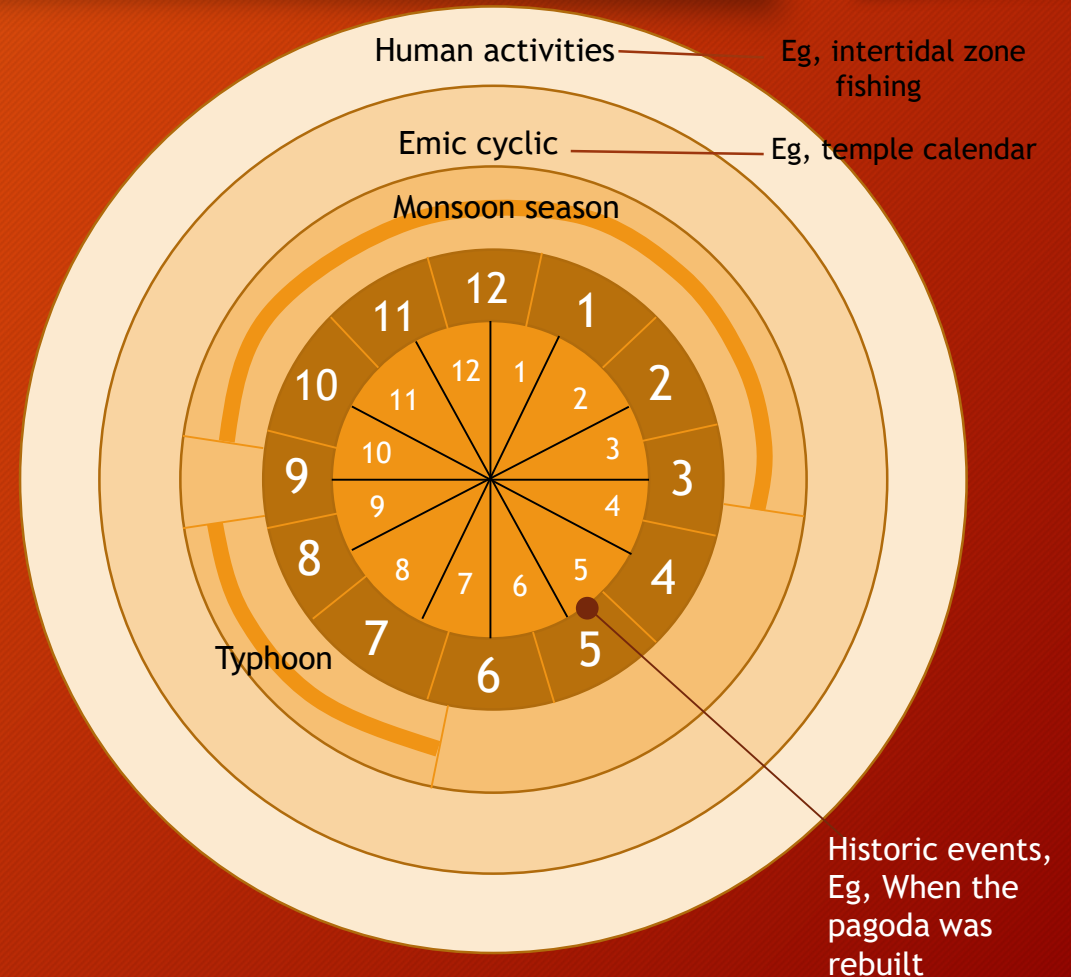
Human activities

Eg, intertidal zone fishing

Emic cyclic

Eg, temple calendar

Monsoon season

12
1
2
3
4
5
6
7
8
9
10
11

12
1
2
3
4
5
6
7
8
9
10
11

Typhoon

Historic events, Eg, When the pagoda was rebuilt